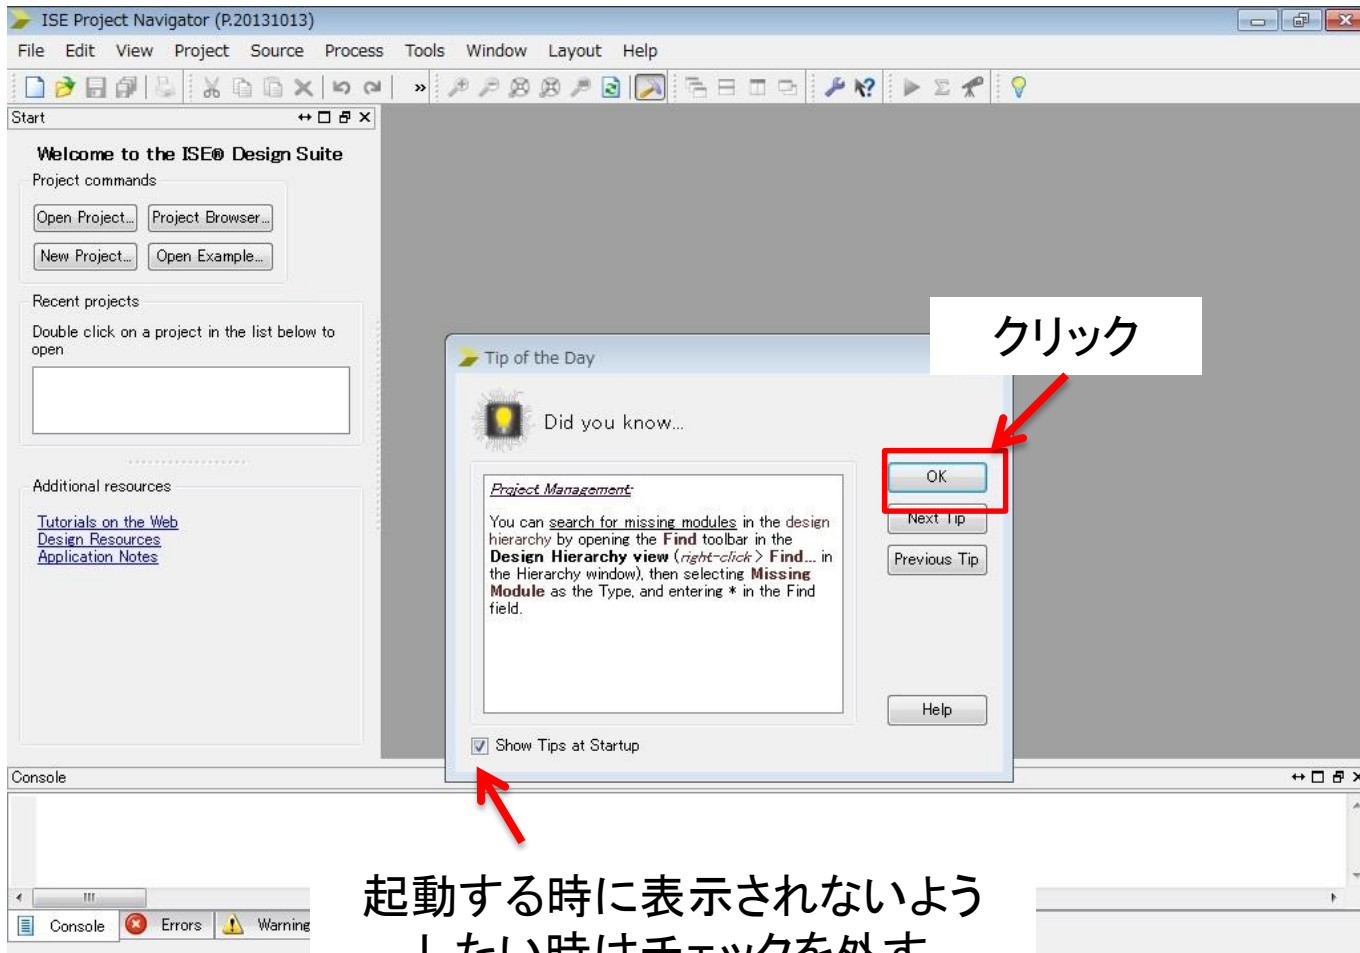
ISE Project Navigator (P.20131013)

File Edit View Project Source Process Tools Window Layout Help

Start

Welcome to the ISE® Design Suite

Project commands

Open Project... Project Browser...

New Project... Open Example...

Recent projects

Double click on a project in the list below to open

Additional resources

Tutorials on the Web
Design Resources
Application Notes

Tip of the Day

Did you know...

Project Management

You can search for missing modules in the design hierarchy by opening the Find toolbar in the Design Hierarchy view (right-click > Find... in the Hierarchy window), then selecting Missing Module as the Type, and entering * in the Find field.

OK

Next Tip

Previous Tip

Help

Show Tips at Startup

クリック

Console

Console Errors Warning

起動する時に表示されないよう
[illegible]